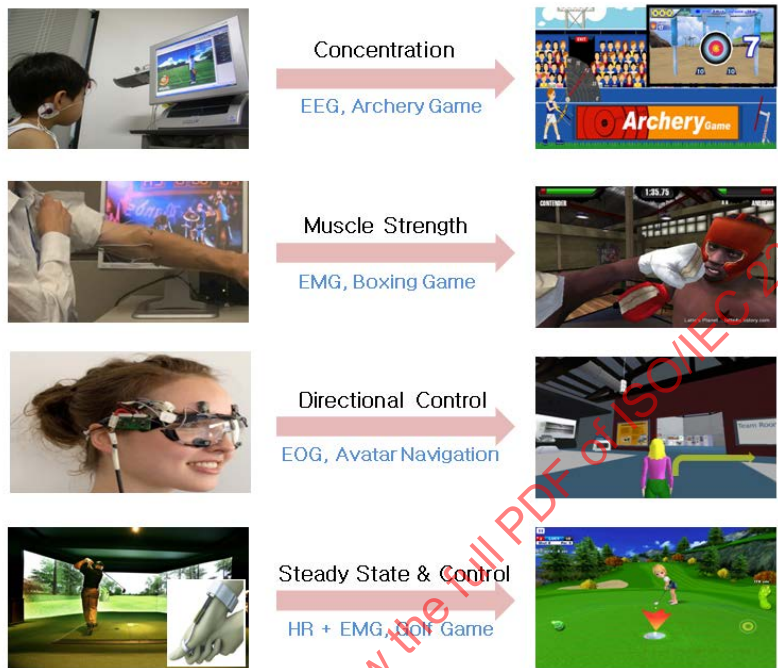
Concentration

EEG, Archery Game

7

10 10

Archery Game

Muscle Strength

EMG, Boxing Game

1:35.75

CONTENDER

Directional Control

EOG, Avatar Navigation

Team Room

Steady State & Control

HR + EMG, Golf Game

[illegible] the full PDF of ISO/IEC 2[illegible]